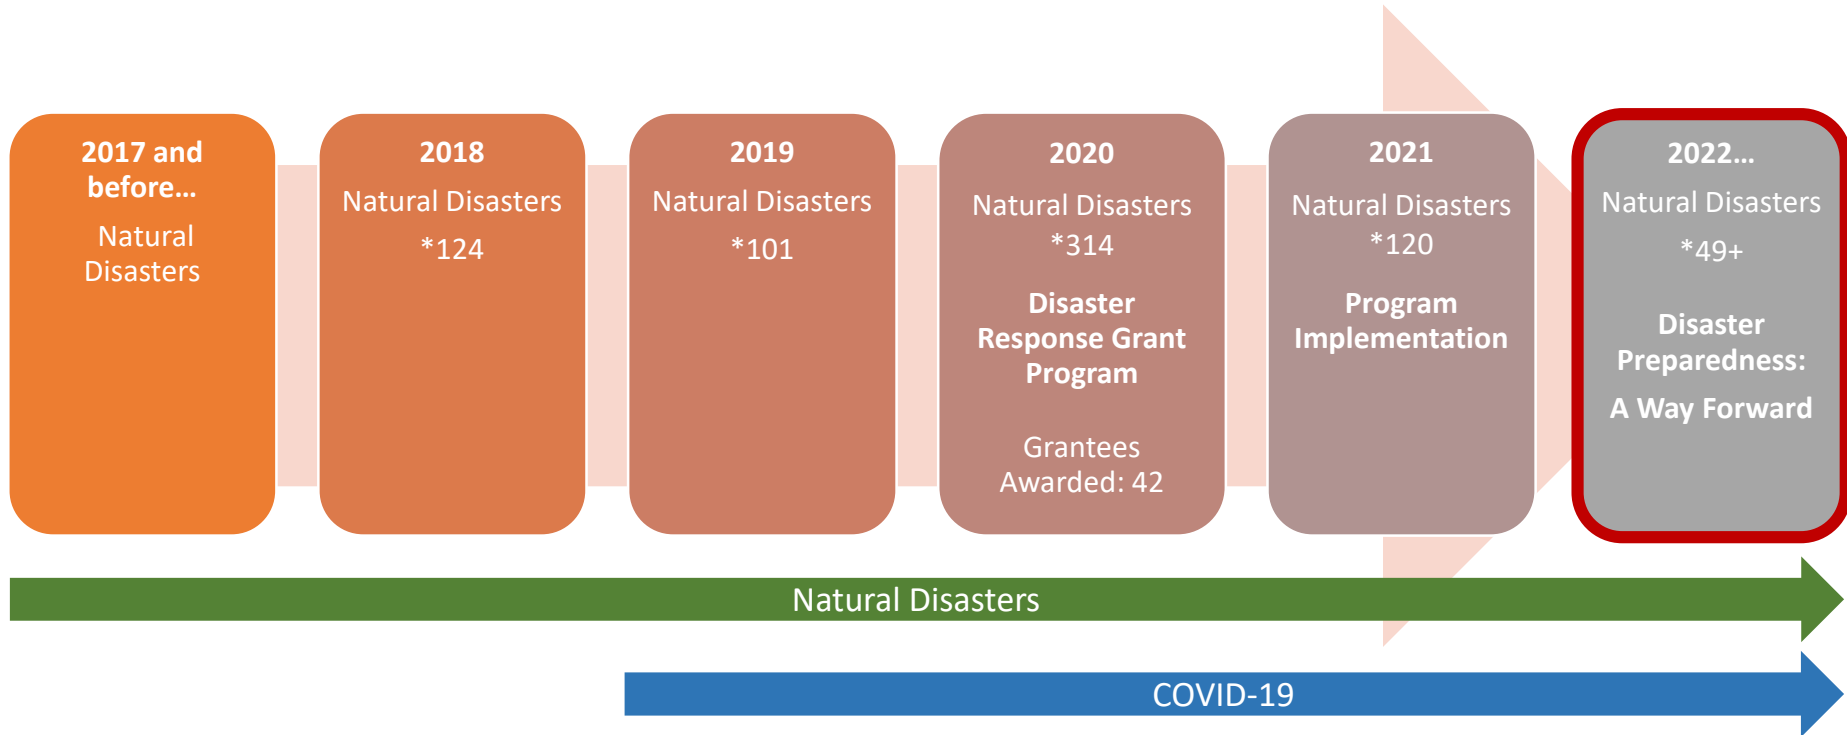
2017 and before…

Natural Disasters

2018

Natural Disasters

*124

2019

Natural Disasters

*101

2020

Natural Disasters

*314

Disaster Response Grant Program

Grantees Awarded: 42

2021

Natural Disasters

*120

Program Implementation

2022…

Natural Disasters

*49+

Disaster Preparedness:

A Way Forward

Natural Disasters

COVID-19